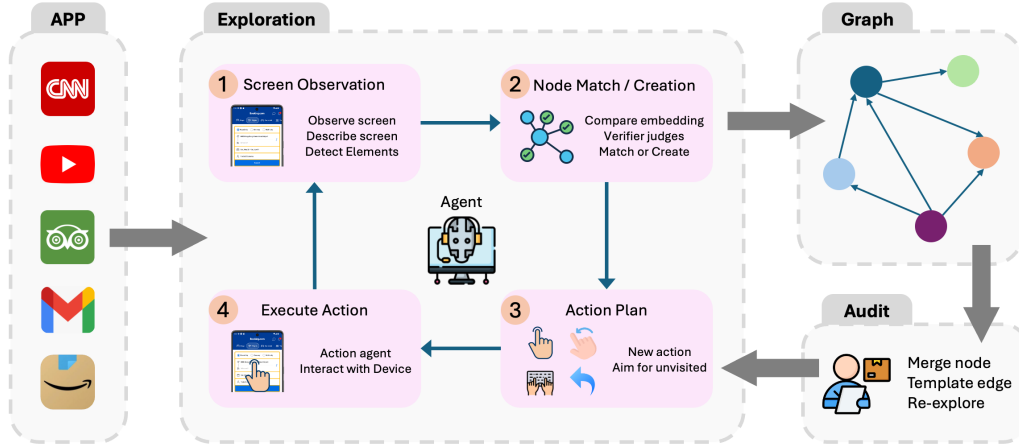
APP

CNN

Exploration

1 Screen Observation

Observe screen
Describe screen
Detect Elements

2 Node Match / Creation

Compare embedding
Verifier judges
Match or Create

Agent

4 Execute Action

Action agent
Interact with Device

3 Action Plan

New action
Aim for unvisited

Graph

Audit

Merge node
Template edge
Re-explore